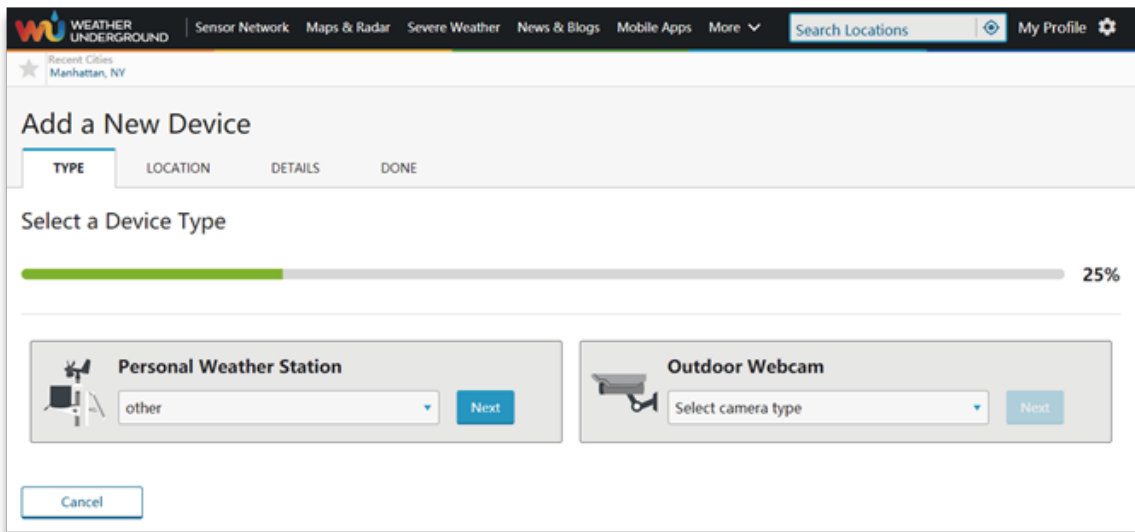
WU WEATHER UNDERGROUND | Sensor Network Maps & Radar Severe Weather News & Blogs Mobile Apps More Search Locations My Profile

Recent Cities
Manhattan, NY

Add a New Device

TYPE LOCATION DETAILS DONE

Select a Device Type

25%

Personal Weather Station
other
Next

Outdoor Webcam
Select camera type
Next

Cancel